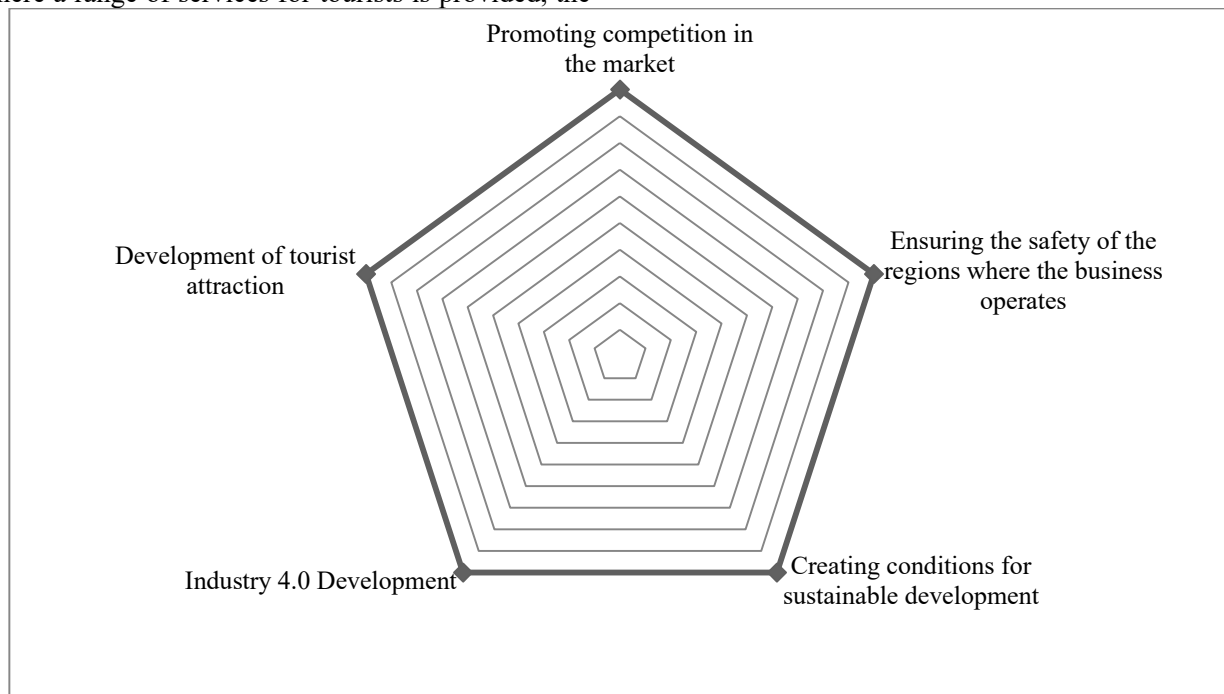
here a range of services for tourists is provided, the

Promoting competition in the market

Development of tourist attraction

Ensuring the safety of the regions where the business operates

Industry 4.0 Development

Creating conditions for sustainable development